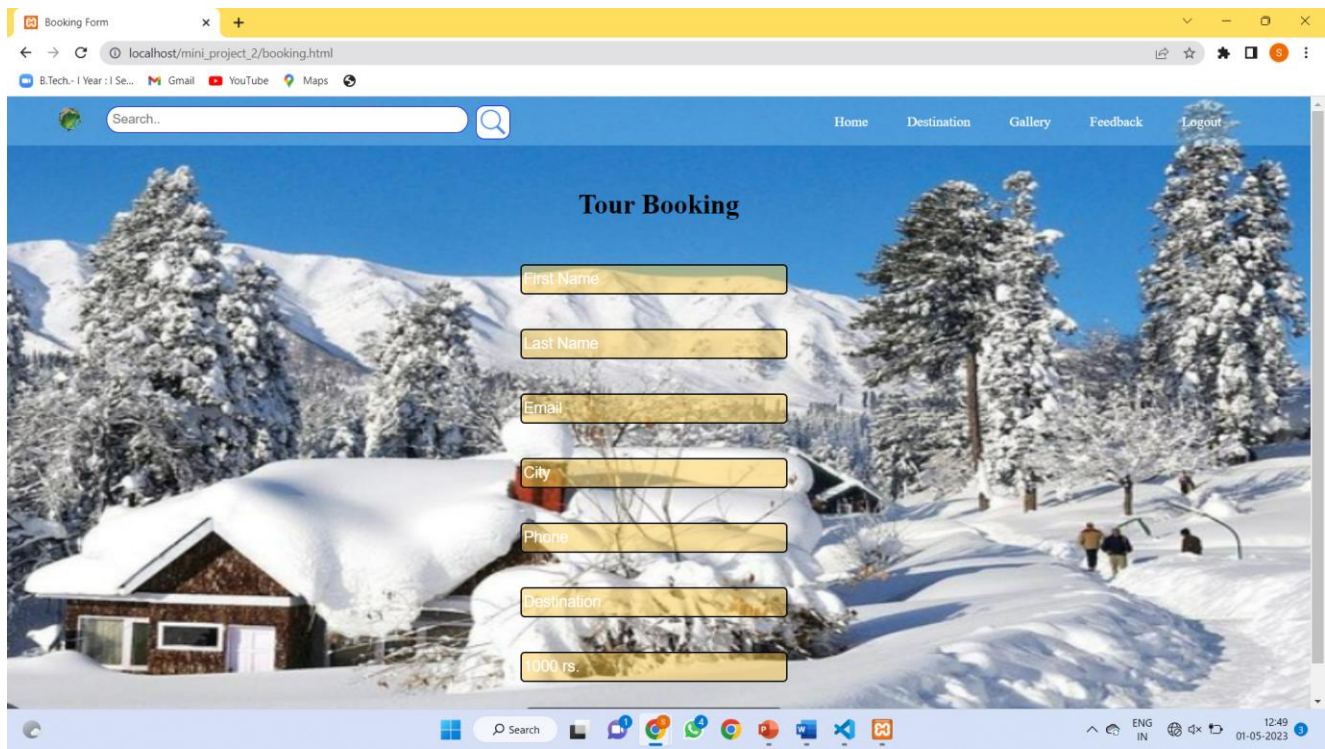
Booking Form
localhost/mini_project_2/booking.html
B.Tech.- I Year : I Se... Gmail YouTube Maps

Search..

Home Destination Gallery Feedback Logout

Tour Booking

First Name

Last Name

Email

City

Phone

Destination

1000 rs.

Search

ENG IN 12:49 01-05-2023